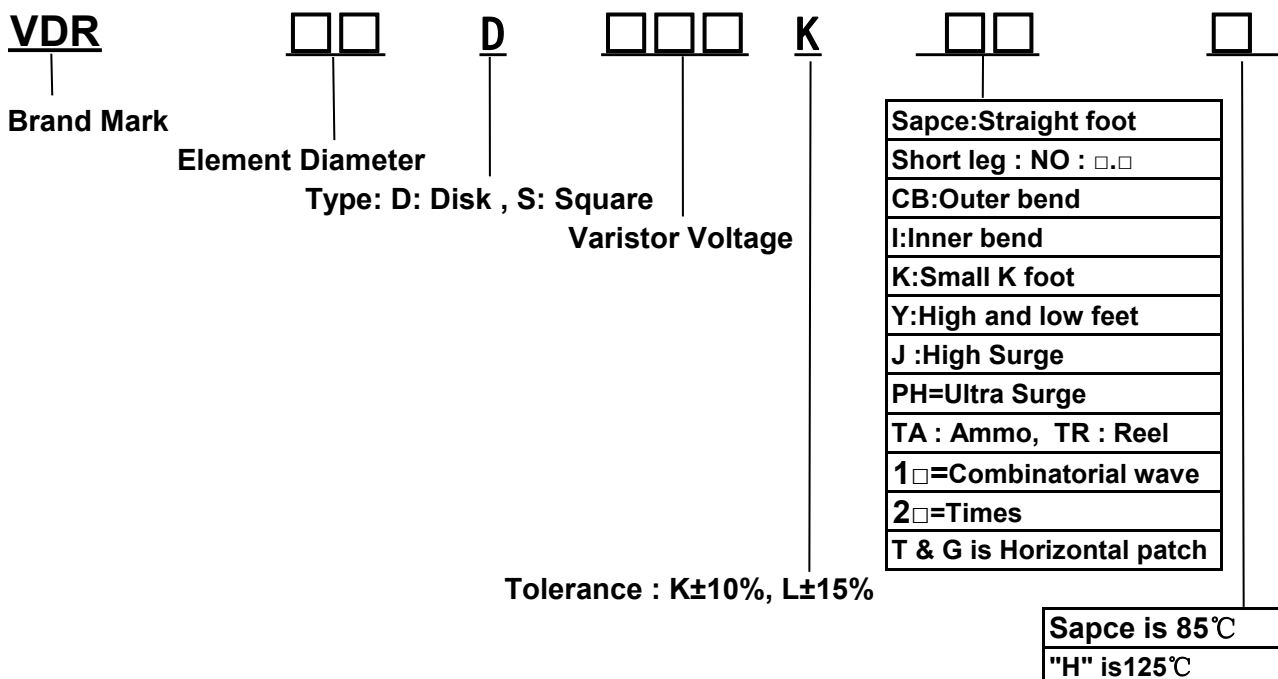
VDR □□ D □□□ K □□ □

Brand Mark

Element Diameter

Type: D: Disk , S: Square

Varistor Voltage

Tolerance : K±10%, L±15%

| Sapce:Straight foot |
|---|
| Short leg : NO : □.□ |
| CB:Outer bend |
| I:Inner bend |
| K:Small K foot |
| Y:High and low feet |
| J :High Surge |
| PH=Ultra Surge |
| TA : Ammo, TR : Reel |
| 1□=Combinatorial wave |
| 2□=Times |
| T & G is Horizontal patch |

| Sapce is 85℃ |
|---|
| "H" is125℃ |